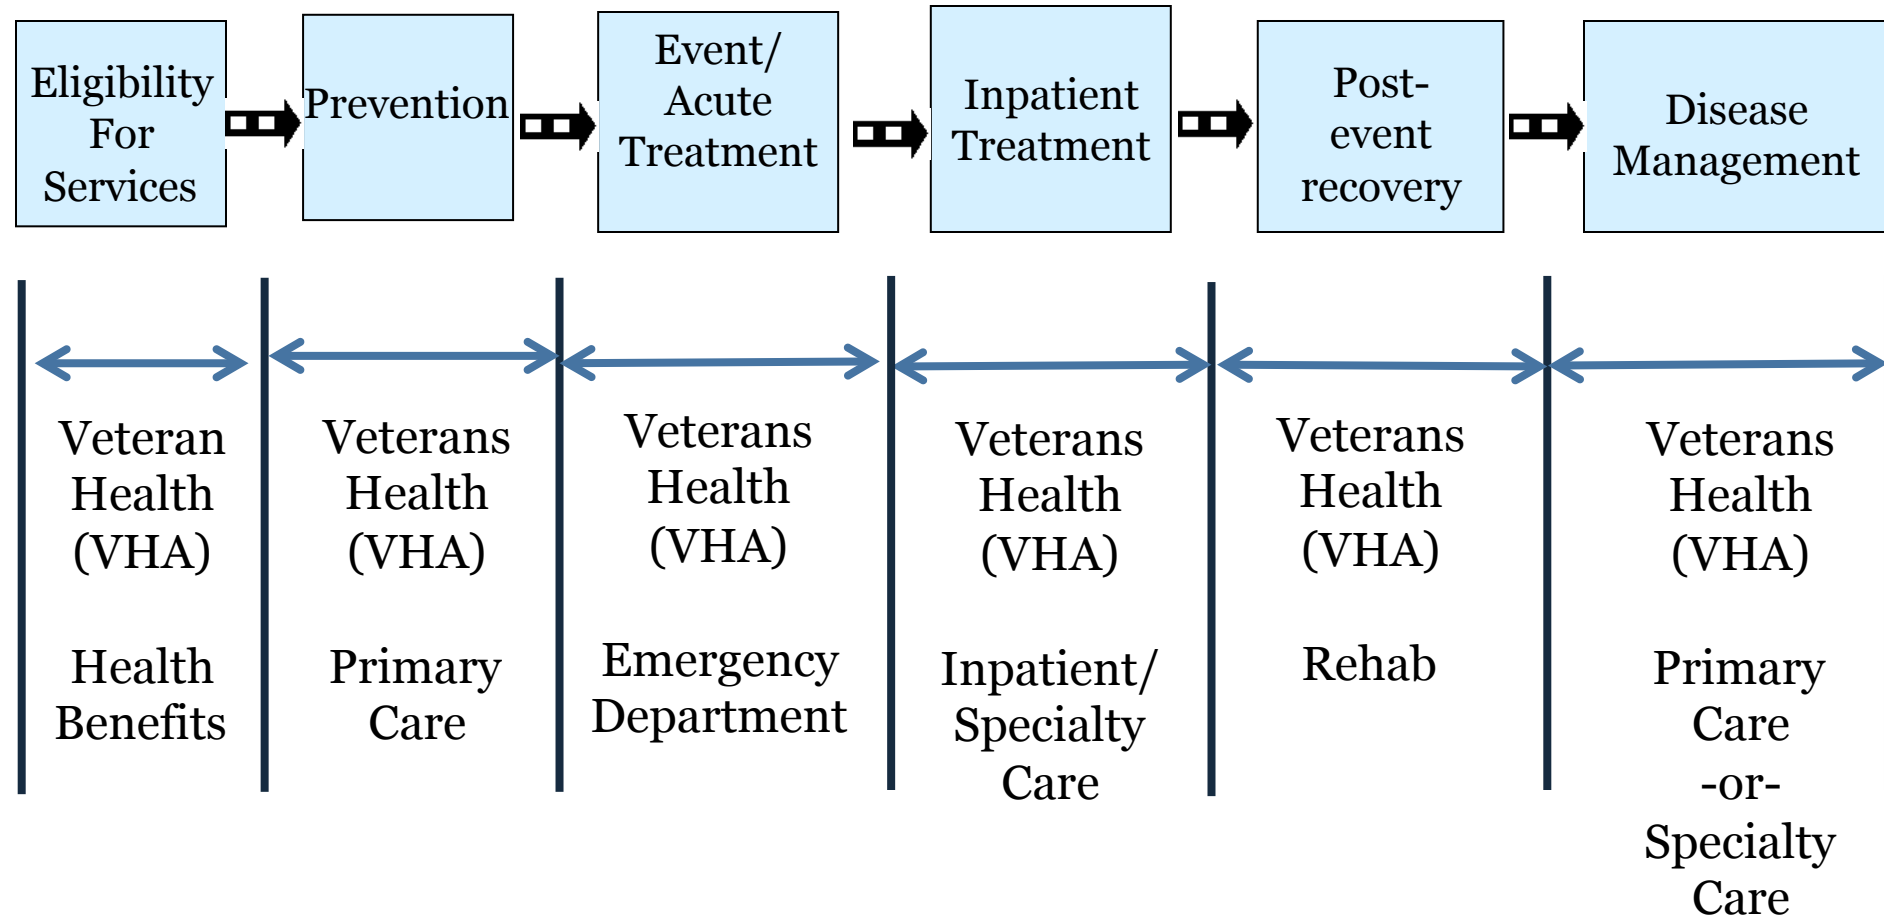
Eligibility For Services

Prevention

Event/ Acute Treatment

Inpatient Treatment

Post-event recovery

Disease Management

Veteran Health (VHA)

Health Benefits

Veterans Health (VHA)

Primary Care

Veterans Health (VHA)

Emergency Department

Veterans Health (VHA)

Inpatient/ Specialty Care

Veterans Health (VHA)

Rehab

Veterans Health (VHA)

Primary Care -or- Specialty Care